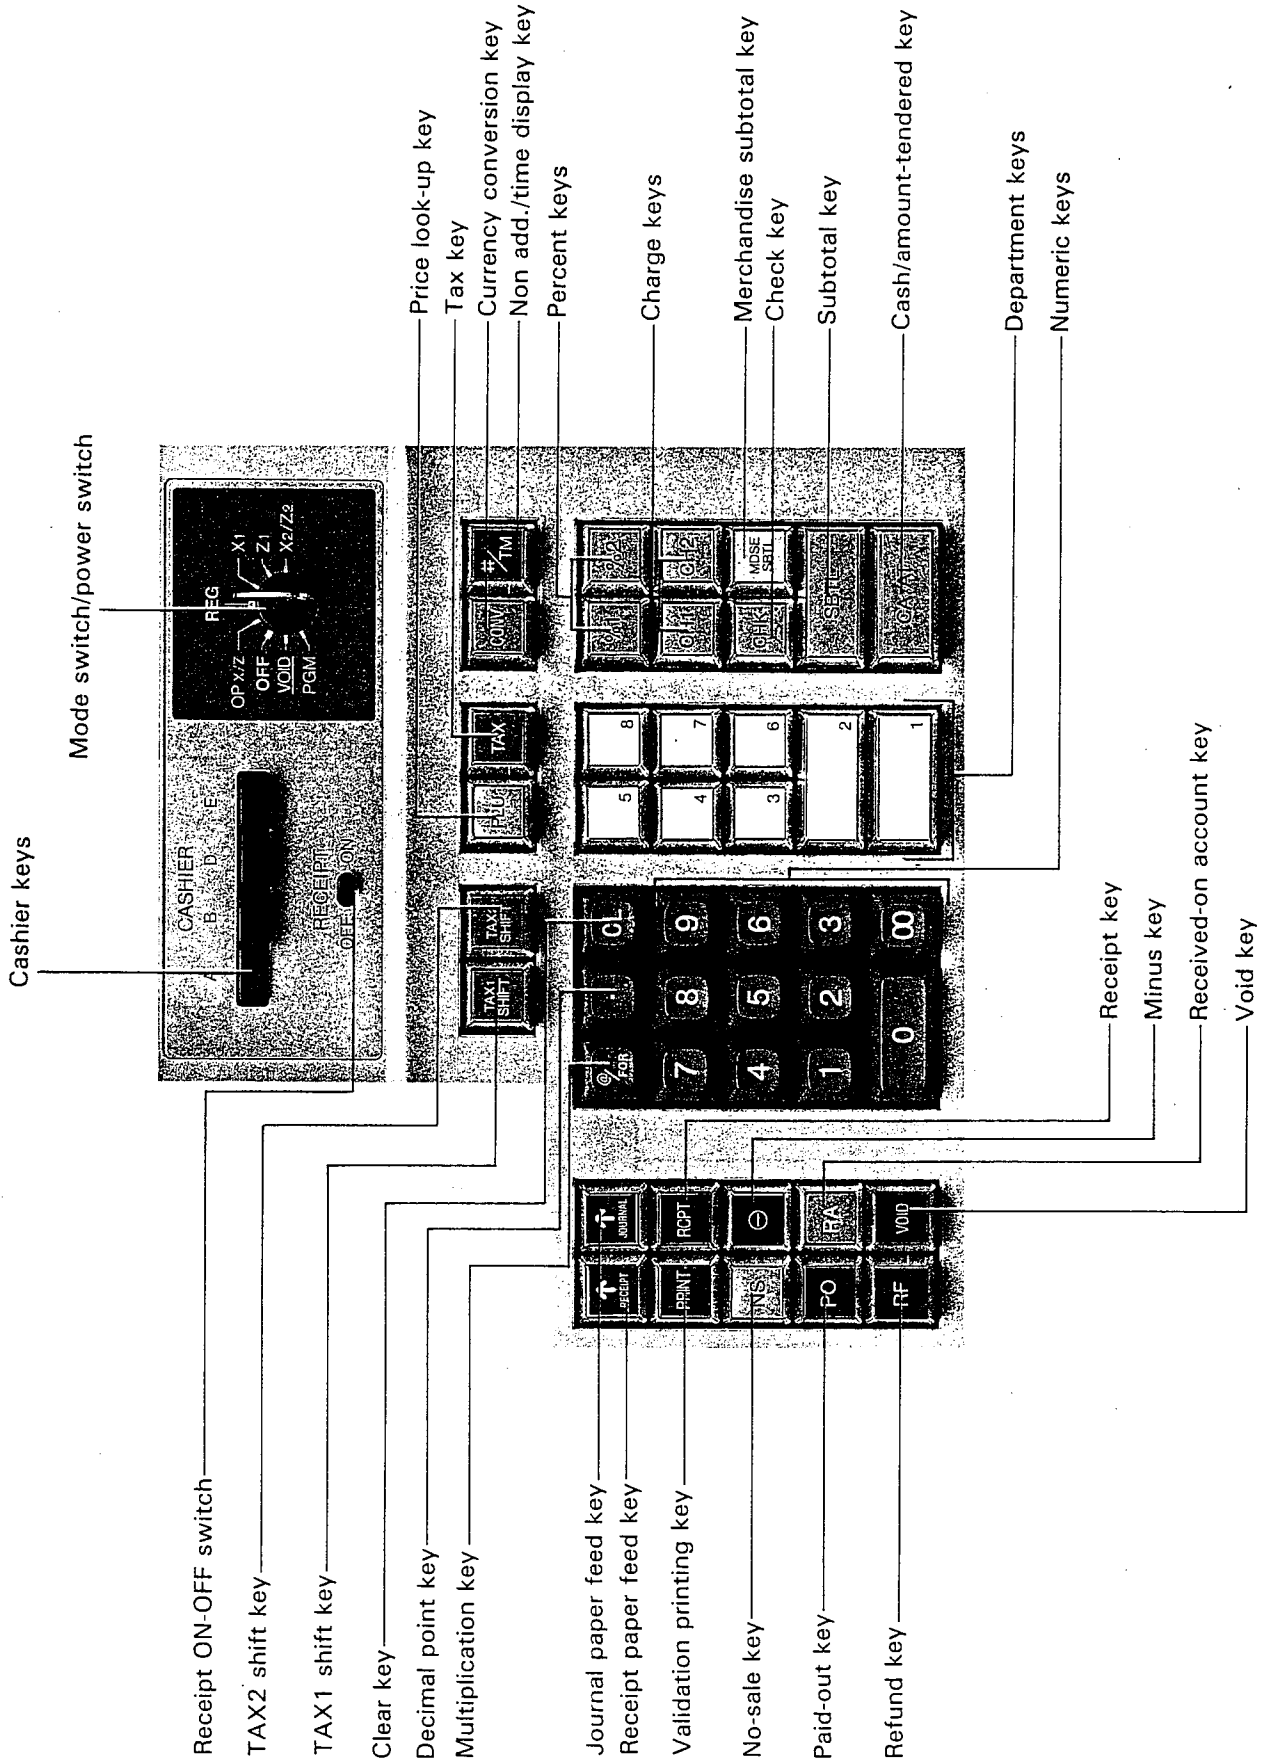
Cashier keys
Mode switch/power switch
Price look-up key
Tax key
Currency conversion key
Non add./time display key
Percent keys
Charge keys
Merchandise subtotal key
Check key
Subtotal key
Cash/amount-tendered key
Department keys
Numeric keys

CASHIER
A B D E
RECEIPT
OFF ON
OP X/Z
OFF
VOID
PGM
REG
X1
Z1
X2/Z2

TAX1 SHIFT
TAX2 SHIFT
PLU
TAX
CONV
#/TM
%1
%2
CH1
CH2
CHK
MDSE SBTL
SBTL
CA/AT
5
8
4
7
3
6
2
1
@/FOR
.
CL
7
8
9
4
5
6
1
2
3
0
00
RECEIPT
JOURNAL
PRINT
RCPT
NS
⊖
PO
RA
RF
VOID

Receipt key
Minus key
Received-on account key
Void key

Receipt ON-OFF switch
TAX2 shift key
TAX1 shift key
Clear key
Decimal point key
Multiplication key
Journal paper feed key
Receipt paper feed key
Validation printing key
No-sale key
Paid-out key
Refund key